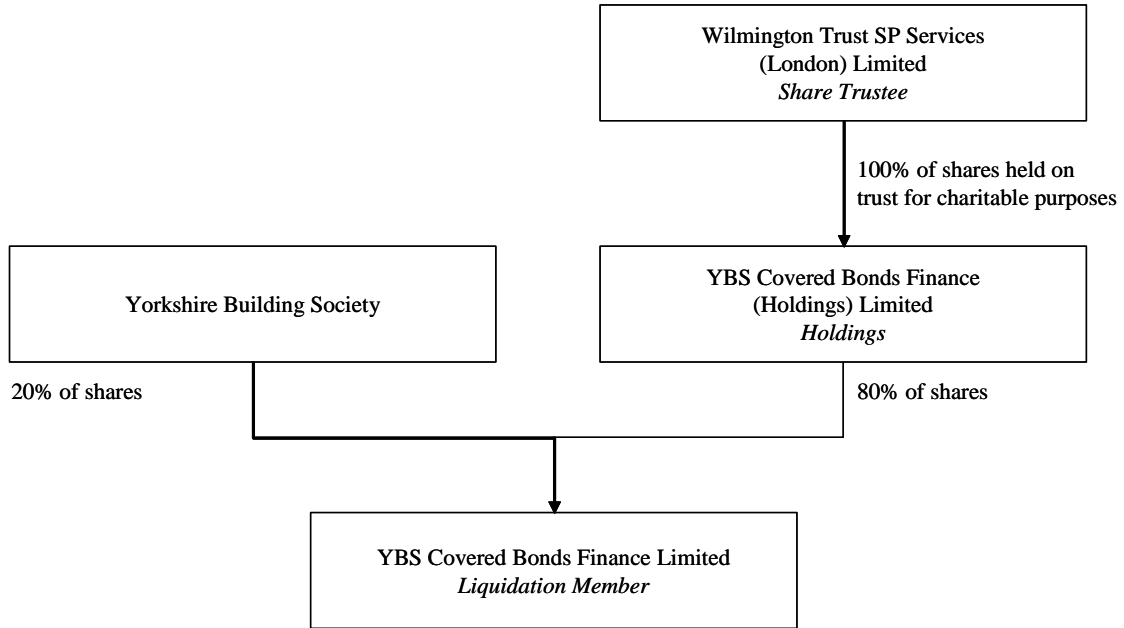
Wilmington Trust SP Services (London) Limited
*Share Trustee*

100% of shares held on trust for charitable purposes

Yorkshire Building Society

YBS Covered Bonds Finance (Holdings) Limited
*Holdings*

20% of shares

80% of shares

YBS Covered Bonds Finance Limited
*Liquidation Member*